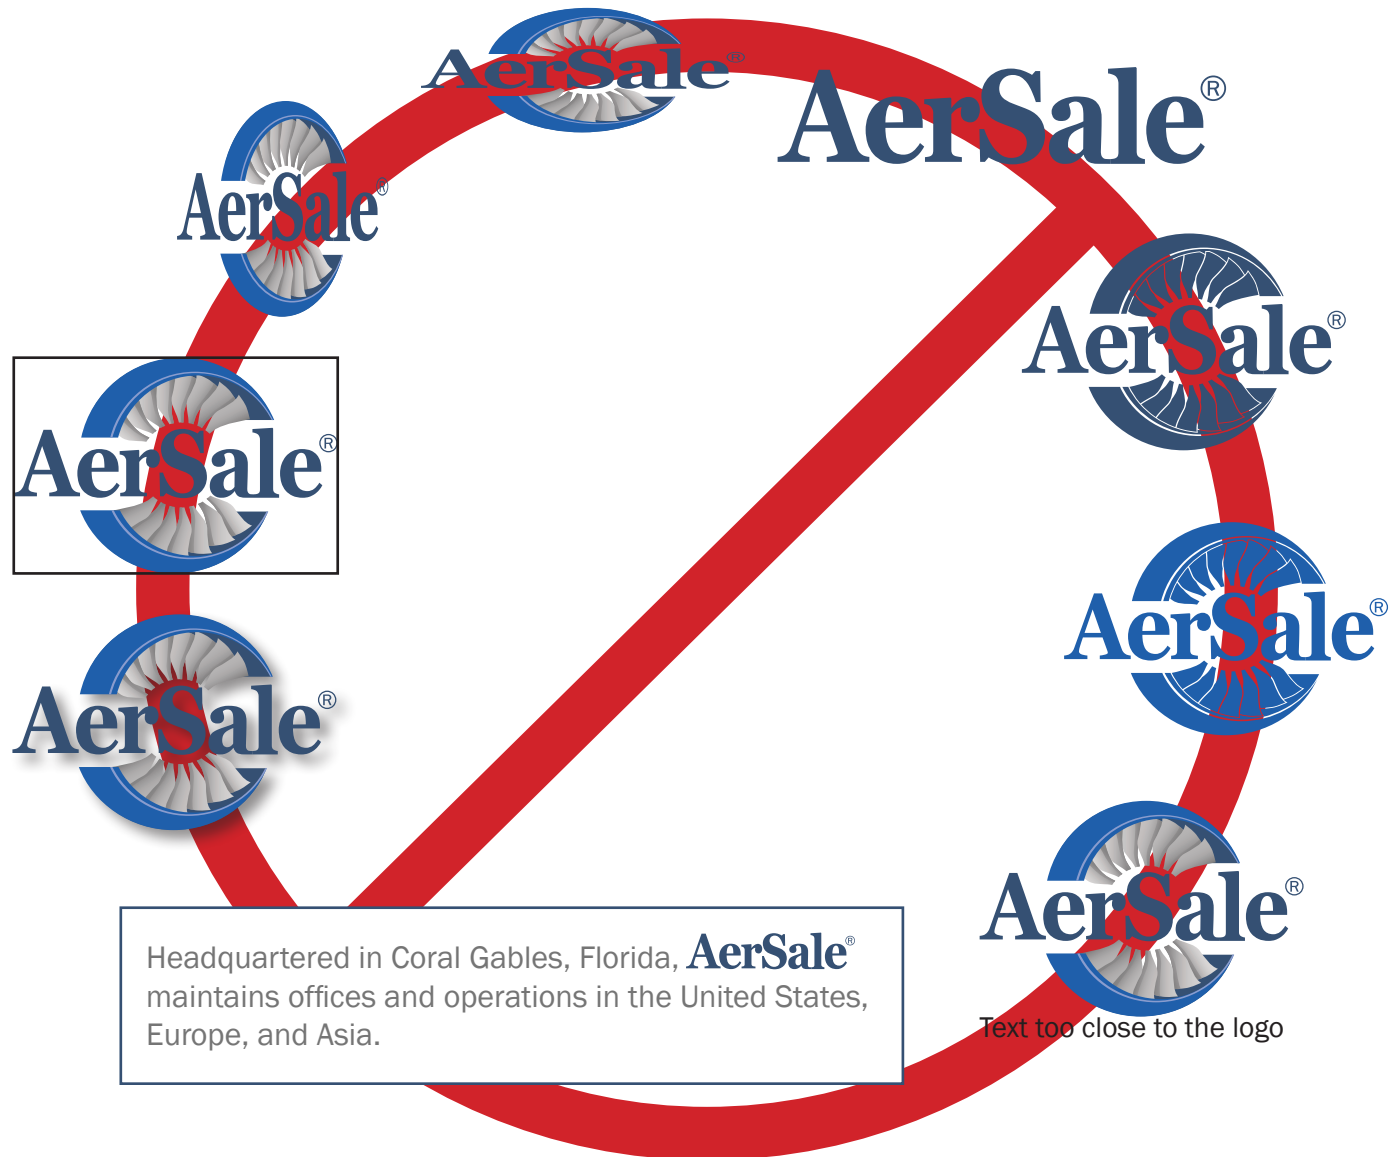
AerSale®

AerSale®

AerSale®

AerSale®

AerSale®

AerSale®

AerSale®

AerSale®

AerSale®
Text too close to the logo

Headquartered in Coral Gables, Florida, AerSale® maintains offices and operations in the United States, Europe, and Asia.